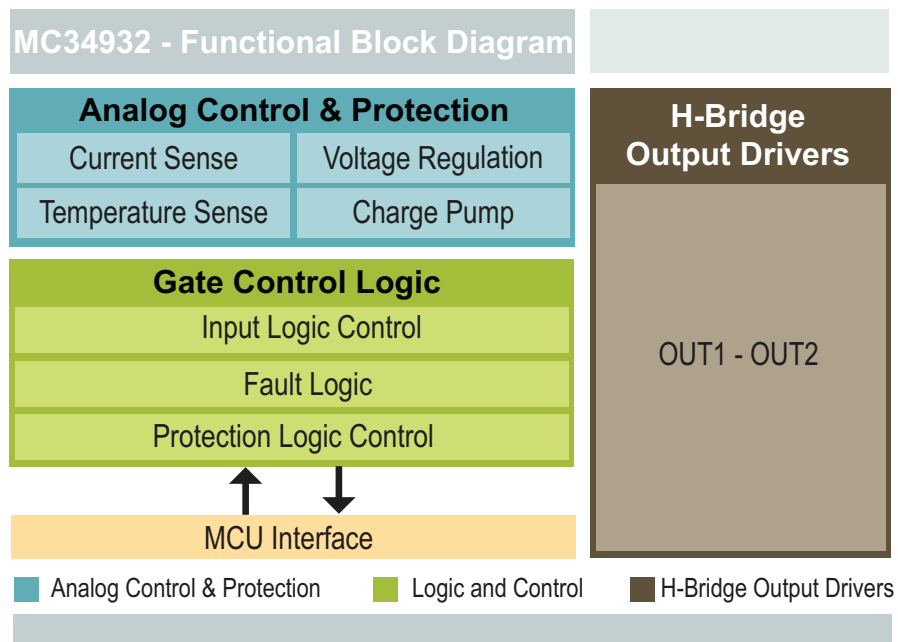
MC34932 - Functional Block Diagram

Analog Control & Protection

Current Sense

Voltage Regulation

Temperature Sense

Charge Pump

H-Bridge Output Drivers

OUT1 - OUT2

Gate Control Logic

Input Logic Control

Fault Logic

Protection Logic Control

MCU Interface

Analog Control & Protection

Logic and Control

H-Bridge Output Drivers